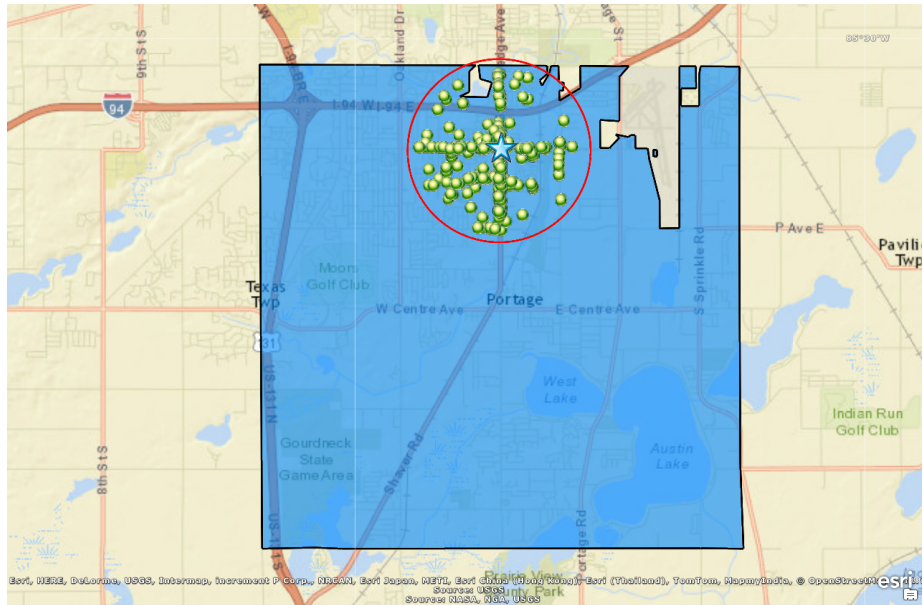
85°30'W

9th St S

94

I-94 W I-94 E

Oakland Dr

Westnedge Ave

Portage Rd

P Ave E

Pavilion Twp

Texas Twp

Moors Golf Club

W Centre Ave

Portage

E Centre Ave

S Sprinkle Rd

131

US-131 N

West Lake

Indian Run Golf Club

Gourdneck State Game Area

Shaver Rd

Austin Lake

8th St S

Portage Rd

Prairie View County Park

Esri, HERE, DeLorme, USGS, Intermap, increment P Corp., NRCAN, Esri Japan, METI, Esri China (Hong Kong), Esri (Thailand), TomTom, MapmyIndia, © OpenStreetMap
Source: USGS
Source: NASA, NGA, USGS

esri